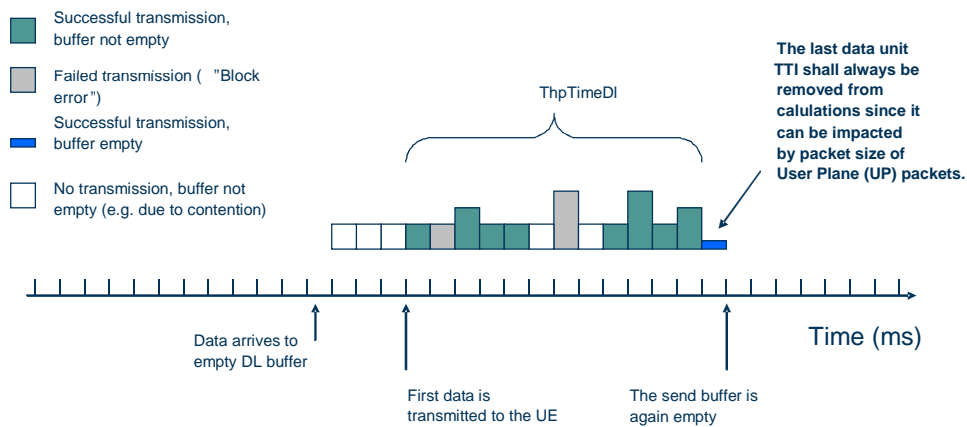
Successful transmission, buffer not empty

Failed transmission ( "Block error")

Successful transmission, buffer empty

No transmission, buffer not empty (e.g. due to contention)

ThpTimeDl

The last data unit TTI shall always be removed from calulations since it can be impacted by packet size of User Plane (UP) packets.

Time (ms)

Data arrives to empty DL buffer

First data is transmitted to the UE

The send buffer is again empty